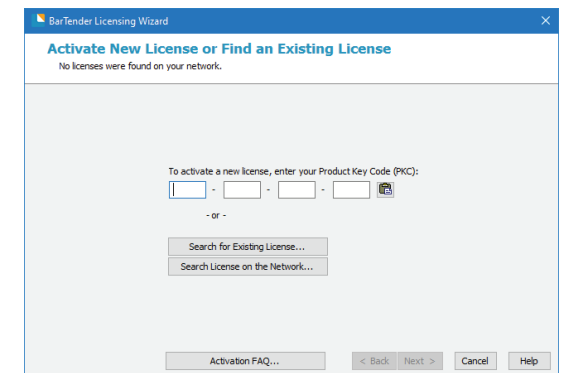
BarTender Licensing Wizard

Activate New License or Find an Existing License

No licenses were found on your network.

To activate a new license, enter your Product Key Code (PKC):

- - -

- or -

Search for Existing License...

Search License on the Network...

Activation FAQ...

< Back

Next >

Cancel

Help